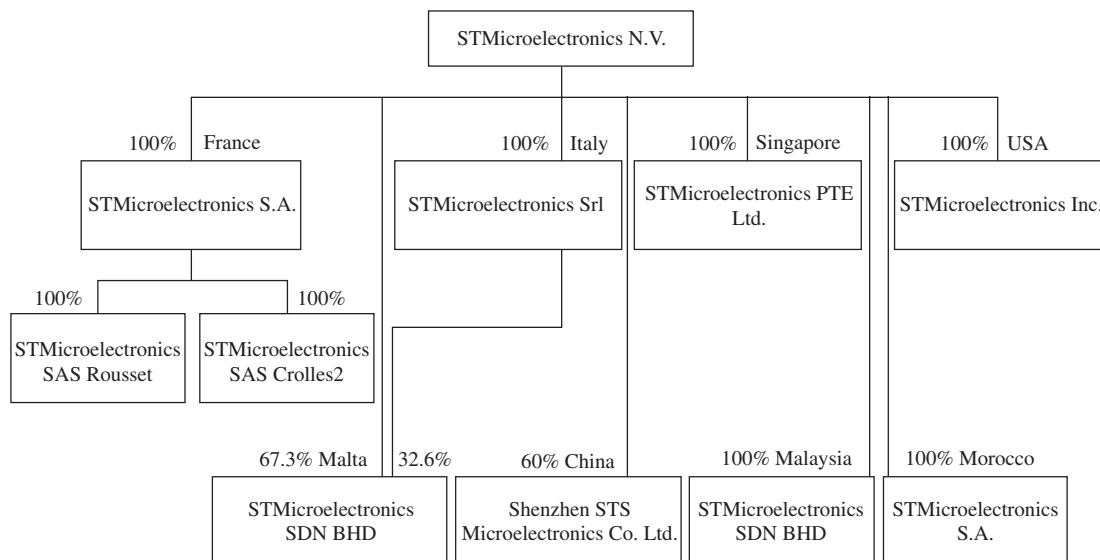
STMicroelectronics N.V.

100% France

STMicroelectronics S.A.

100%

100%

STMicroelectronics SAS Rousset

STMicroelectronics SAS Crolles2

100% Italy

STMicroelectronics Srl

100% Singapore

STMicroelectronics PTE Ltd.

100% USA

STMicroelectronics Inc.

67.3% Malta

32.6%

STMicroelectronics SDN BHD

60% China

Shenzhen STS Microelectronics Co. Ltd.

100% Malaysia

STMicroelectronics SDN BHD

100% Morocco

STMicroelectronics S.A.